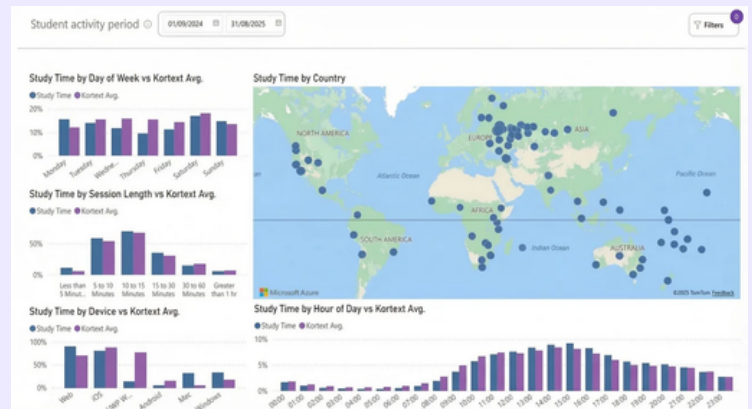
Student activity period ⓘ 01/09/2024 31/08/2025

Filters 0

Study Time by Day of Week vs Kortext Avg.

Study Time Kortext Avg.

20%
10%
0%

Monday Tuesday Wedne... Thursday Friday Saturday Sunday

Study Time by Session Length vs Kortext Avg.

Study Time Kortext Avg.

50%
0%

Less than 5 Minut... 5 to 10 Minutes 10 to 15 Minutes 15 to 30 Minutes 30 to 60 Minutes Greater than 1 hr

Study Time by Device vs Kortext Avg.

Study Time Kortext Avg.

100%
50%
0%

Web iOS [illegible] Android Mac Windows

Study Time by Country

NORTH AMERICA
EUROPE
ASIA
Atlantic Ocean
Pacific Ocean
AFRICA
SOUTH AMERICA
Indian Ocean
AUSTRALIA

Microsoft Azure
©2025 TomTom Feedback

Study Time by Hour of Day vs Kortext Avg.

Study Time Kortext Avg.

10%
5%
0%

00:00 01:00 02:00 03:00 04:00 05:00 06:00 07:00 08:00 09:00 10:00 11:00 12:00 13:00 14:00 15:00 16:00 17:00 18:00 19:00 20:00 21:00 22:00 23:00